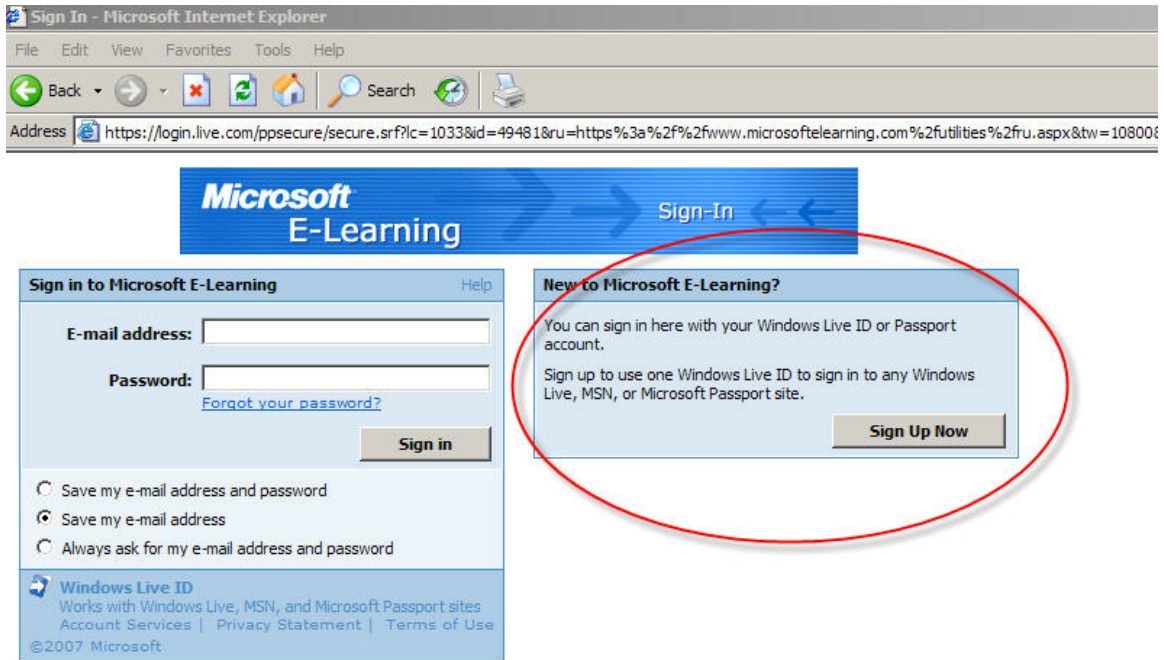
Sign In - Microsoft Internet Explorer

File Edit View Favorites Tools Help

Back Search

Address https://login.live.com/ppsecure/secure.srf?lc=1033&id=49481&ru=https%3a%2f%2fwww.microsoftelearning.com%2futilities%2fru.aspx&tw=108008

Microsoft E-Learning Sign-In

Sign in to Microsoft E-Learning Help

E-mail address:

Password:

Forgot your password?

Sign in

Save my e-mail address and password

Save my e-mail address

Always ask for my e-mail address and password

Windows Live ID

Works with Windows Live, MSN, and Microsoft Passport sites

Account Services | Privacy Statement | Terms of Use

©2007 Microsoft

New to Microsoft E-Learning?

You can sign in here with your Windows Live ID or Passport account.

Sign up to use one Windows Live ID to sign in to any Windows Live, MSN, or Microsoft Passport site.

Sign Up Now